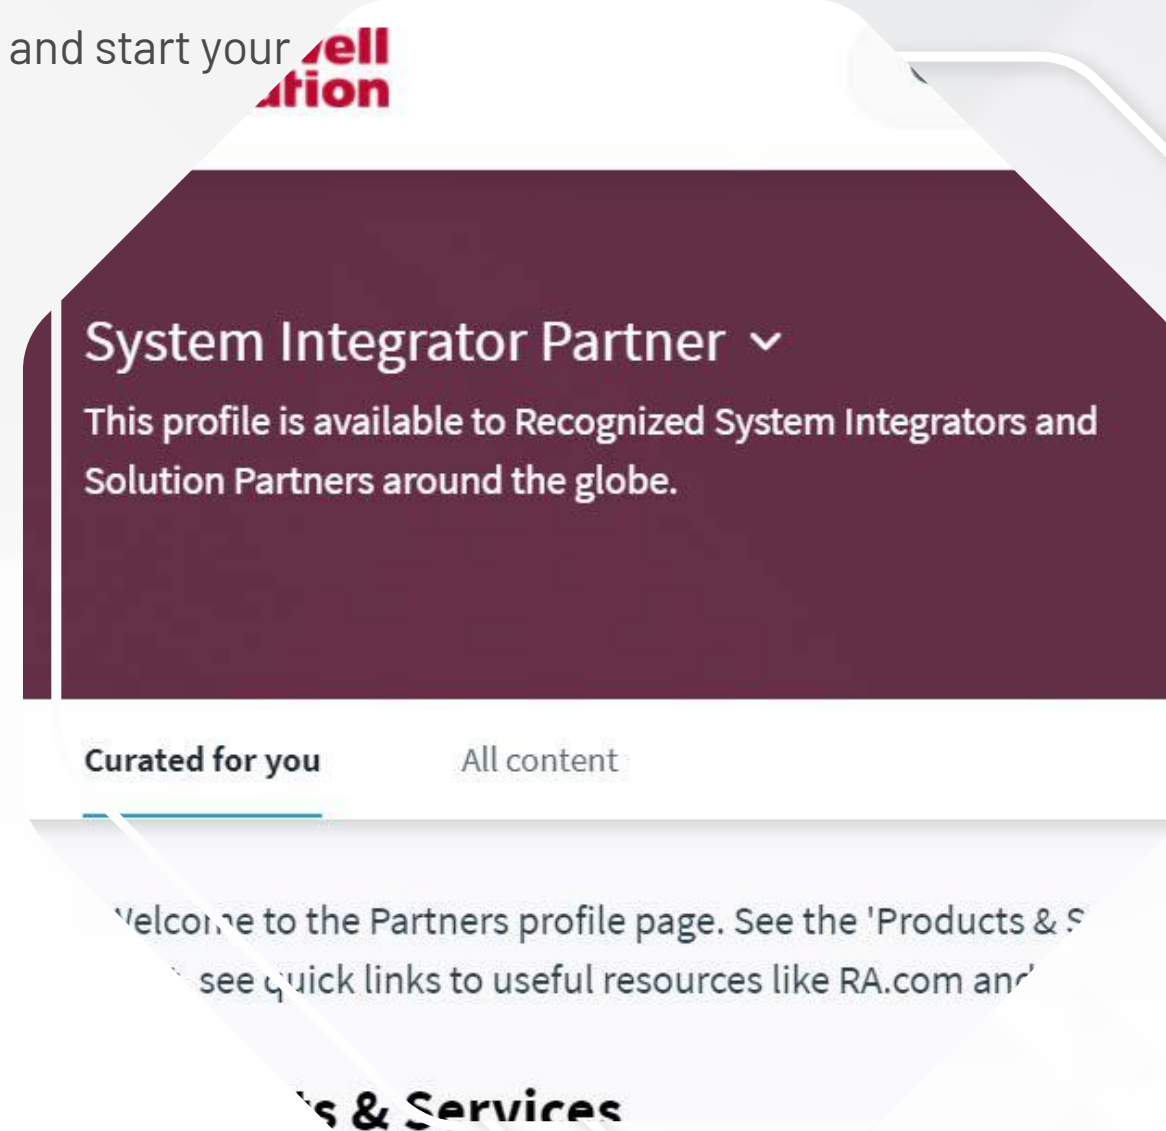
and start your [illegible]ell
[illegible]ation

System Integrator Partner

This profile is available to Recognized System Integrators and Solution Partners around the globe.

Curated for you

All content

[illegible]elcome to the Partners profile page. See the 'Products & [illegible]
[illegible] see quick links to useful resources like RA.com an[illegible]

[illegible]s & Services